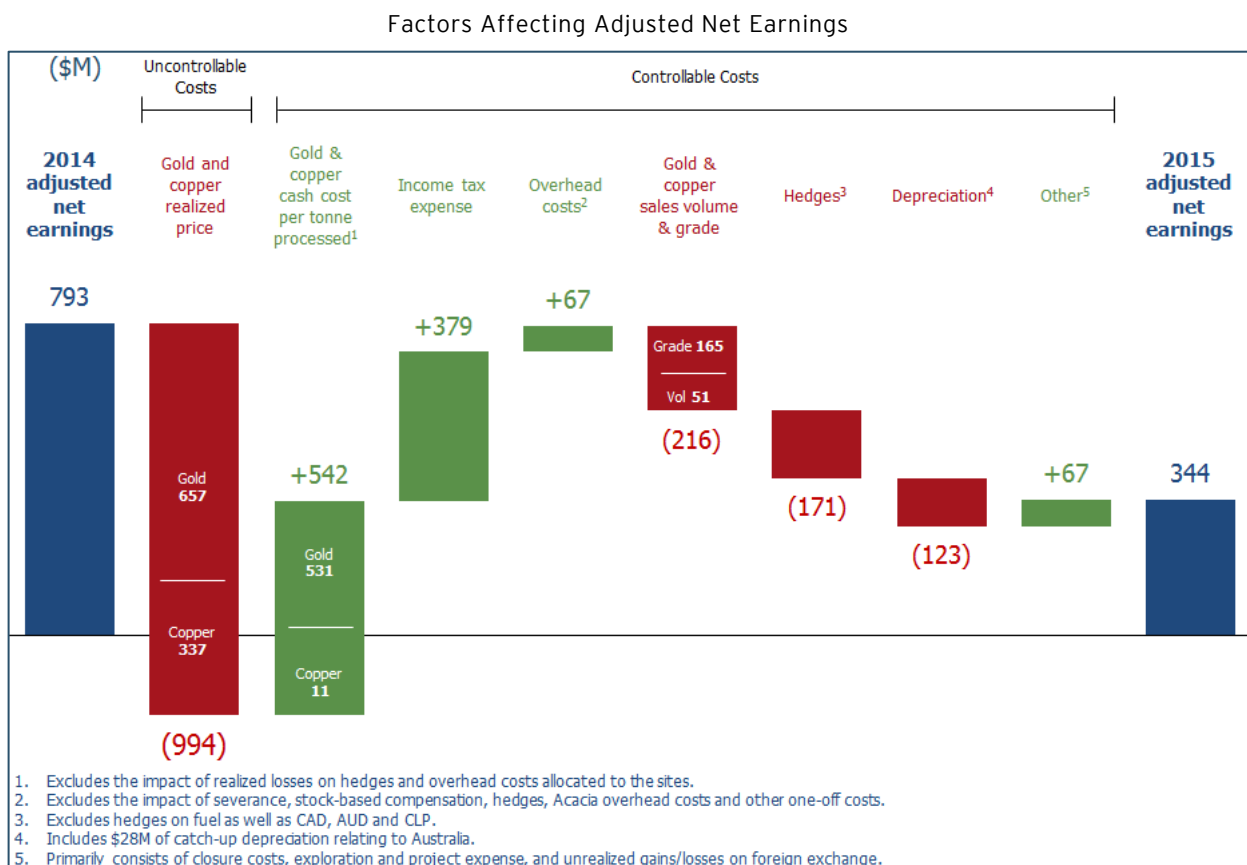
Factors Affecting Adjusted Net Earnings

($M)

Uncontrollable Costs

Controllable Costs

2014 adjusted net earnings

Gold and copper realized price

Gold & copper cash cost per tonne processed$^1$

Income tax expense

Overhead costs$^2$

Gold & copper sales volume & grade

Hedges$^3$

Depreciation$^4$

Other$^5$

2015 adjusted net earnings

793

Gold 657

Copper 337

(994)

+542

Gold 531

Copper 11

+379

+67

Grade 165

Vol 51

(216)

(171)

(123)

+67

344

1. Excludes the impact of realized losses on hedges and overhead costs allocated to the sites.
2. Excludes the impact of severance, stock-based compensation, hedges, Acacia overhead costs and other one-off costs.
3. Excludes hedges on fuel as well as CAD, AUD and CLP.
4. Includes $28M of catch-up depreciation relating to Australia.
5. Primarily consists of closure costs, exploration and project expense, and unrealized gains/losses on foreign exchange.